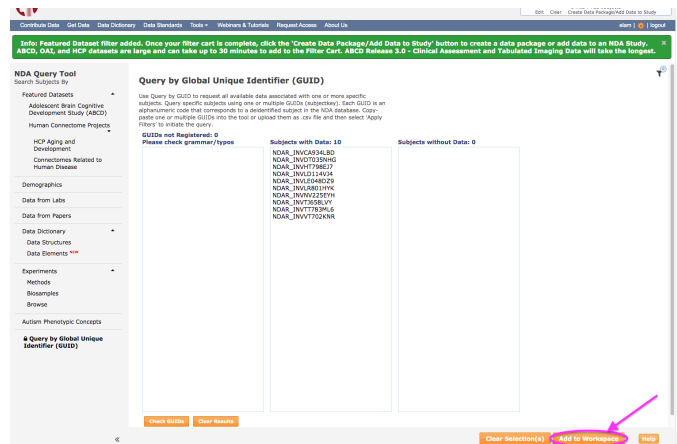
Edit Clear Create Data Package/Add Data to Study

Contribute Data Get Data Data Dictionary Data Standards Tools Webinars & Tutorials Request Access About Us

elam | logout

Info: Featured Dataset filter added. Once your filter cart is complete, click the 'Create Data Package/Add Data to Study' button to create a data package or add data to an NDA Study. ABCD, OAI, and HCP datasets are large and can take up to 30 minutes to add to the Filter Cart. ABCD Release 3.0 - Clinical Assessment and Tabulated Imaging Data will take the longest.

NDA Query Tool
Search Subjects By

Featured Datasets
Adolescent Brain Cognitive Development Study (ABCD)
Human Connectome Projects
HCP Aging and Development
Connectomes Related to Human Disease

Demographics

Data from Labs

Data from Papers

Data Dictionary
Data Structures
Data Elements NEW

Experiments
Methods
Biosamples
Browse

Autism Phenotypic Concepts

Query by Global Unique Identifier (GUID)

Query by Global Unique Identifier (GUID)

Use Query by GUID to request all available data associated with one or more specific subjects. Query specific subjects using one or multiple GUIDs (subjectkey). Each GUID is an alphanumeric code that corresponds to a deidentified subject in the NDA database. Copy-paste one or multiple GUIDs into the tool or upload them as .csv file and then select 'Apply Filters' to initiate the query.

GUIDs not Registered: 0
Please check grammar/typos

Subjects with Data: 10
NDAR_INVCA934LBD
NDAR_INVD7035NHG
NDAR_INVHT798EJ7
NDAR_INVLD114VJ4
NDAR_INVLE048DZ9
NDAR_INVLR801HYK
NDAR_INVNV225EYH
NDAR_INVT3658LVY
NDAR_INVTT783ML6
NDAR_INVVT702KNR

Subjects without Data: 0

Check GUIDs Clear Results

«

Clear Selection(s) Add to Workspace Help